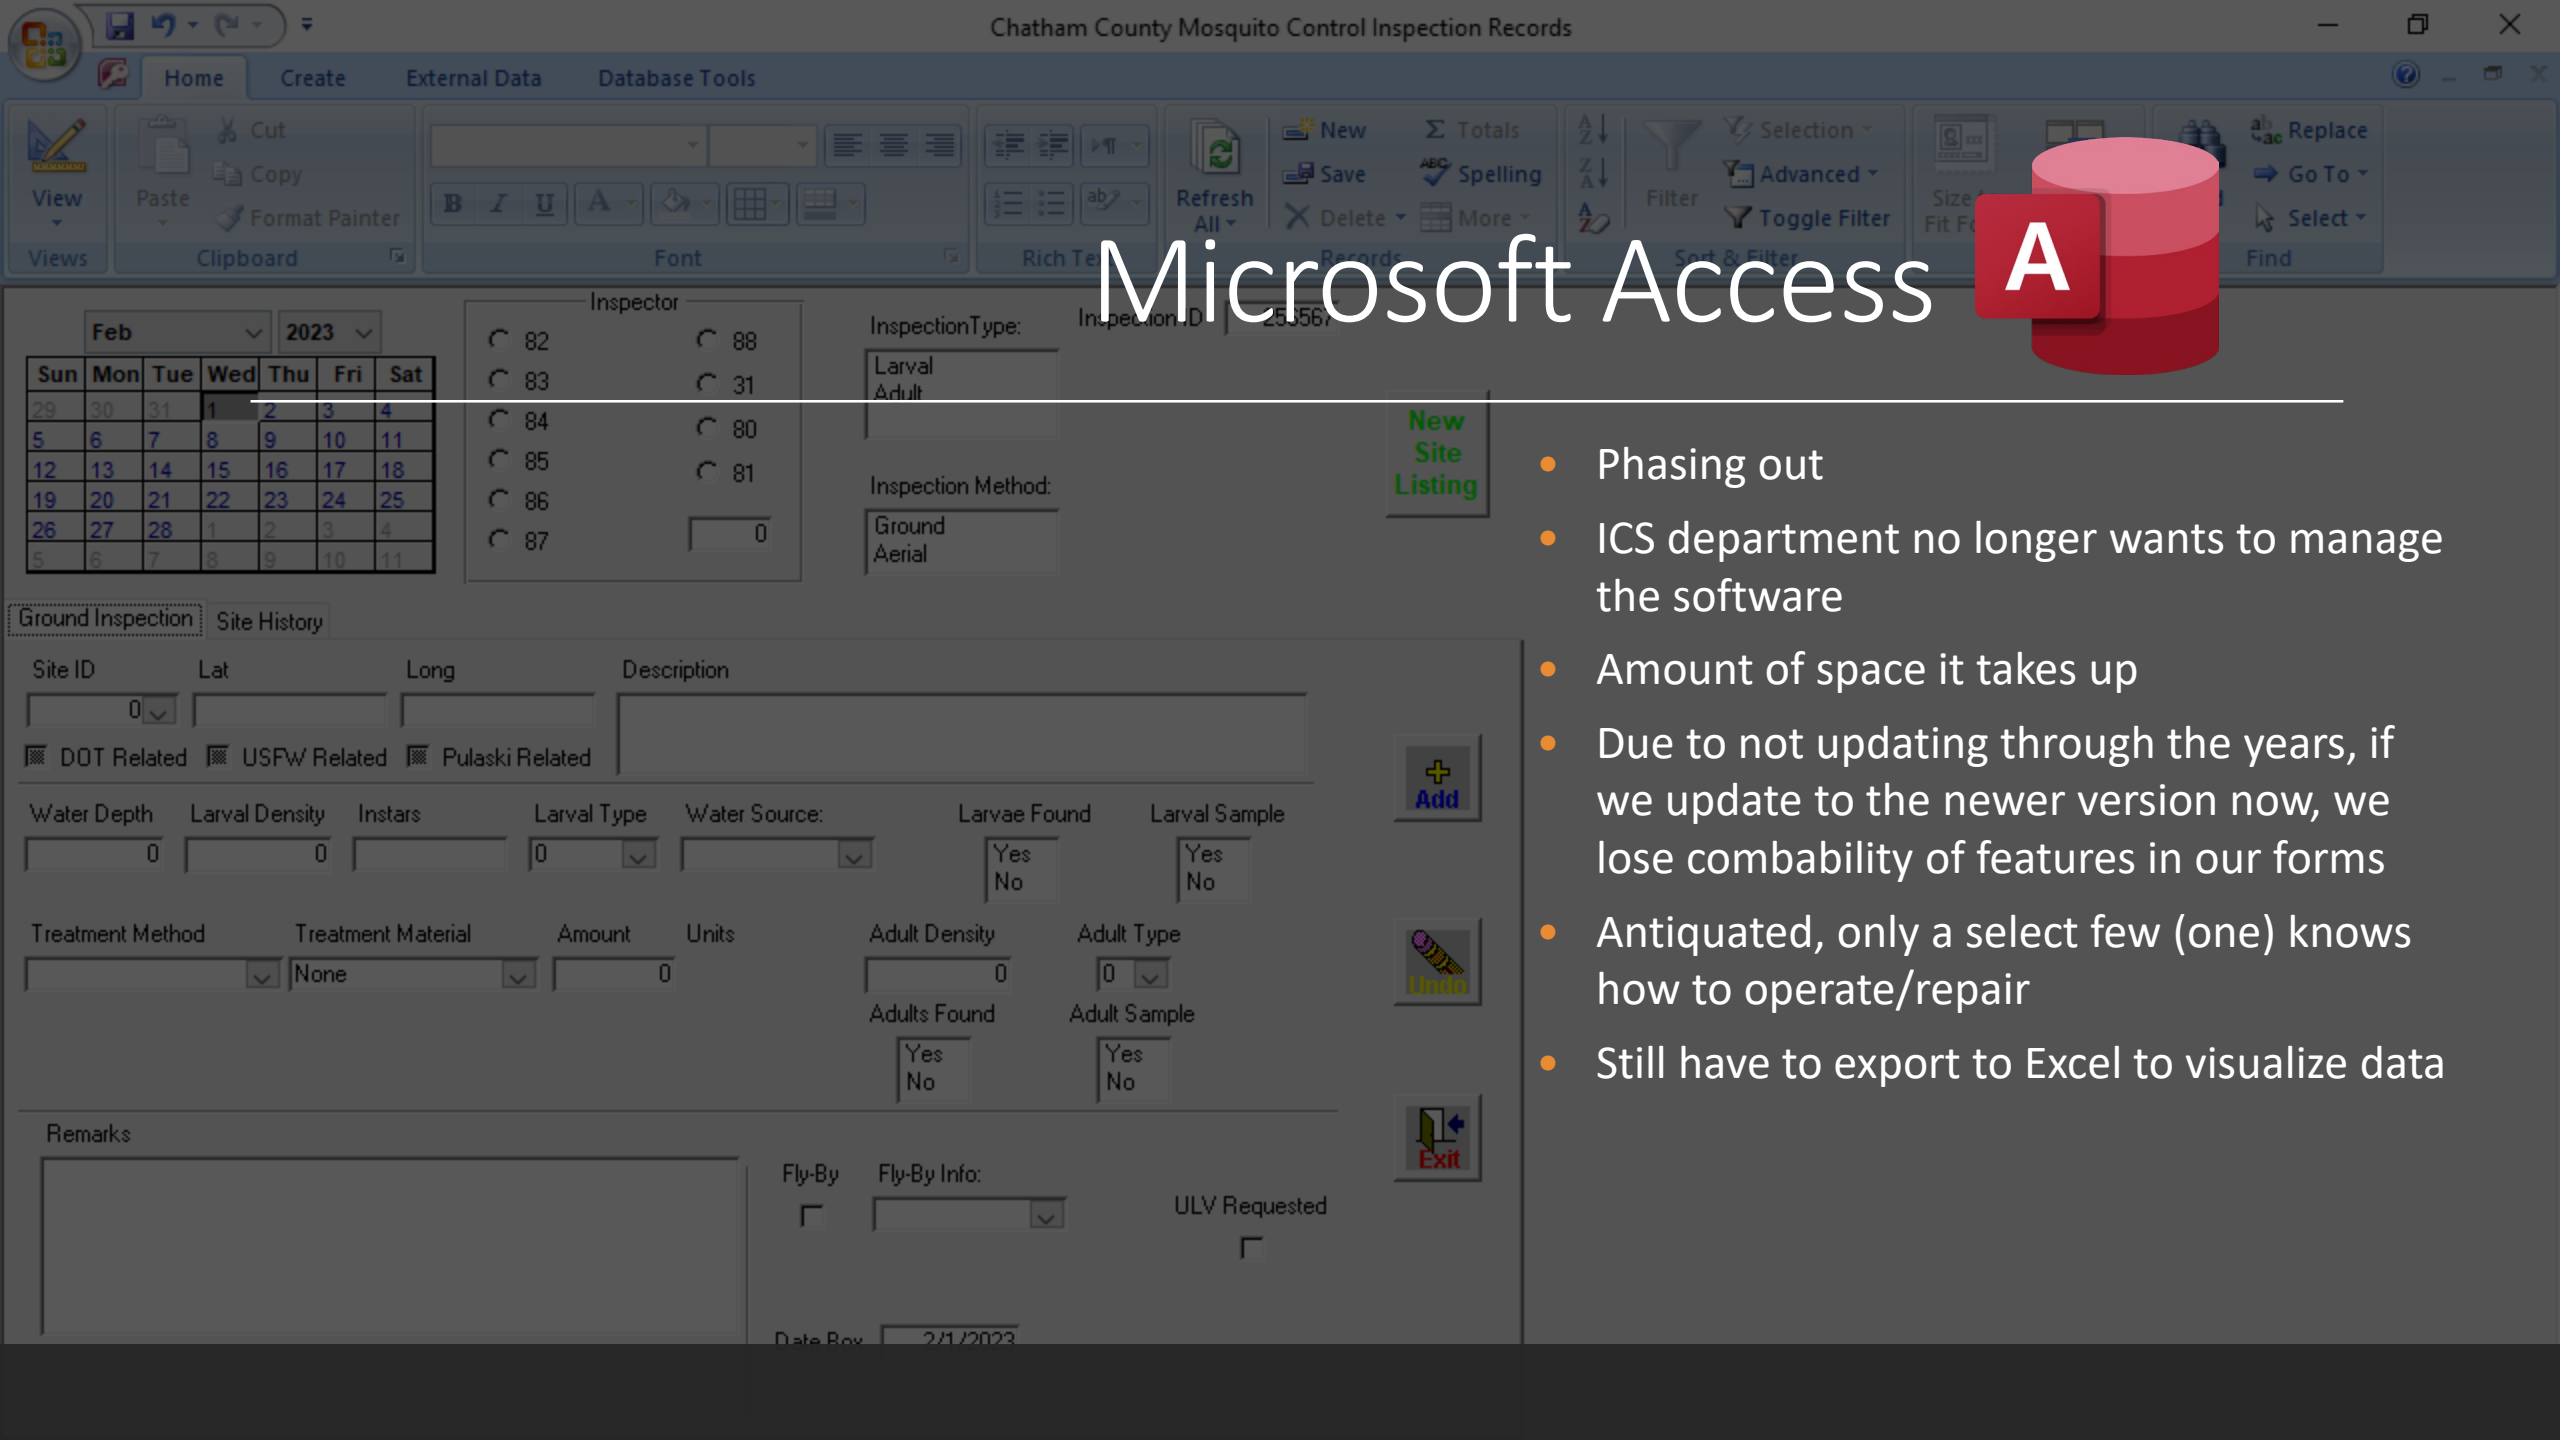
Chatham County Mosquito Control Inspection Records

Home Create External Data Database Tools

View Views Paste Cut Copy Format Painter Clipboard Font Rich Text Refresh All New Save Delete Totals Spelling More Records Filter Selection Advanced Toggle Filter Sort & Filter Size to Fit Form Replace Go To Select Find

Microsoft Access

A

Feb 2023

| Sun | Mon | Tue | Wed | Thu | Fri | Sat |
|---|---|---|---|---|---|---|
| 29 | 30 | 31 | 1 | 2 | 3 | 4 |
| 5 | 6 | 7 | 8 | 9 | 10 | 11 |
| 12 | 13 | 14 | 15 | 16 | 17 | 18 |
| 19 | 20 | 21 | 22 | 23 | 24 | 25 |
| 26 | 27 | 28 | 1 | 2 | 3 | 4 |
| 5 | 6 | 7 | 8 | 9 | 10 | 11 |

Inspector
82 88
83 31
84 80
85 81
86
87 0

InspectionType: Larval Adult
Inspection ID 255567
Inspection Method: Ground Aerial

New Site Listing

Ground Inspection Site History

Site ID 0 Lat Long Description
DOT Related USFW Related Pulaski Related

Water Depth 0 Larval Density 0 Instars Larval Type 0 Water Source: Larvae Found Yes No Larval Sample Yes No

Add

Treatment Method Treatment Material None Amount 0 Units Adult Density 0 Adult Type 0
Adults Found Yes No Adult Sample Yes No

Undo

Remarks Fly-By Fly-By Info: ULV Requested

Exit

Date Box 2/1/2023

- Phasing out
- ICS department no longer wants to manage the software
- Amount of space it takes up
- Due to not updating through the years, if we update to the newer version now, we lose combability of features in our forms
- Antiquated, only a select few (one) knows how to operate/repair
- Still have to export to Excel to visualize data